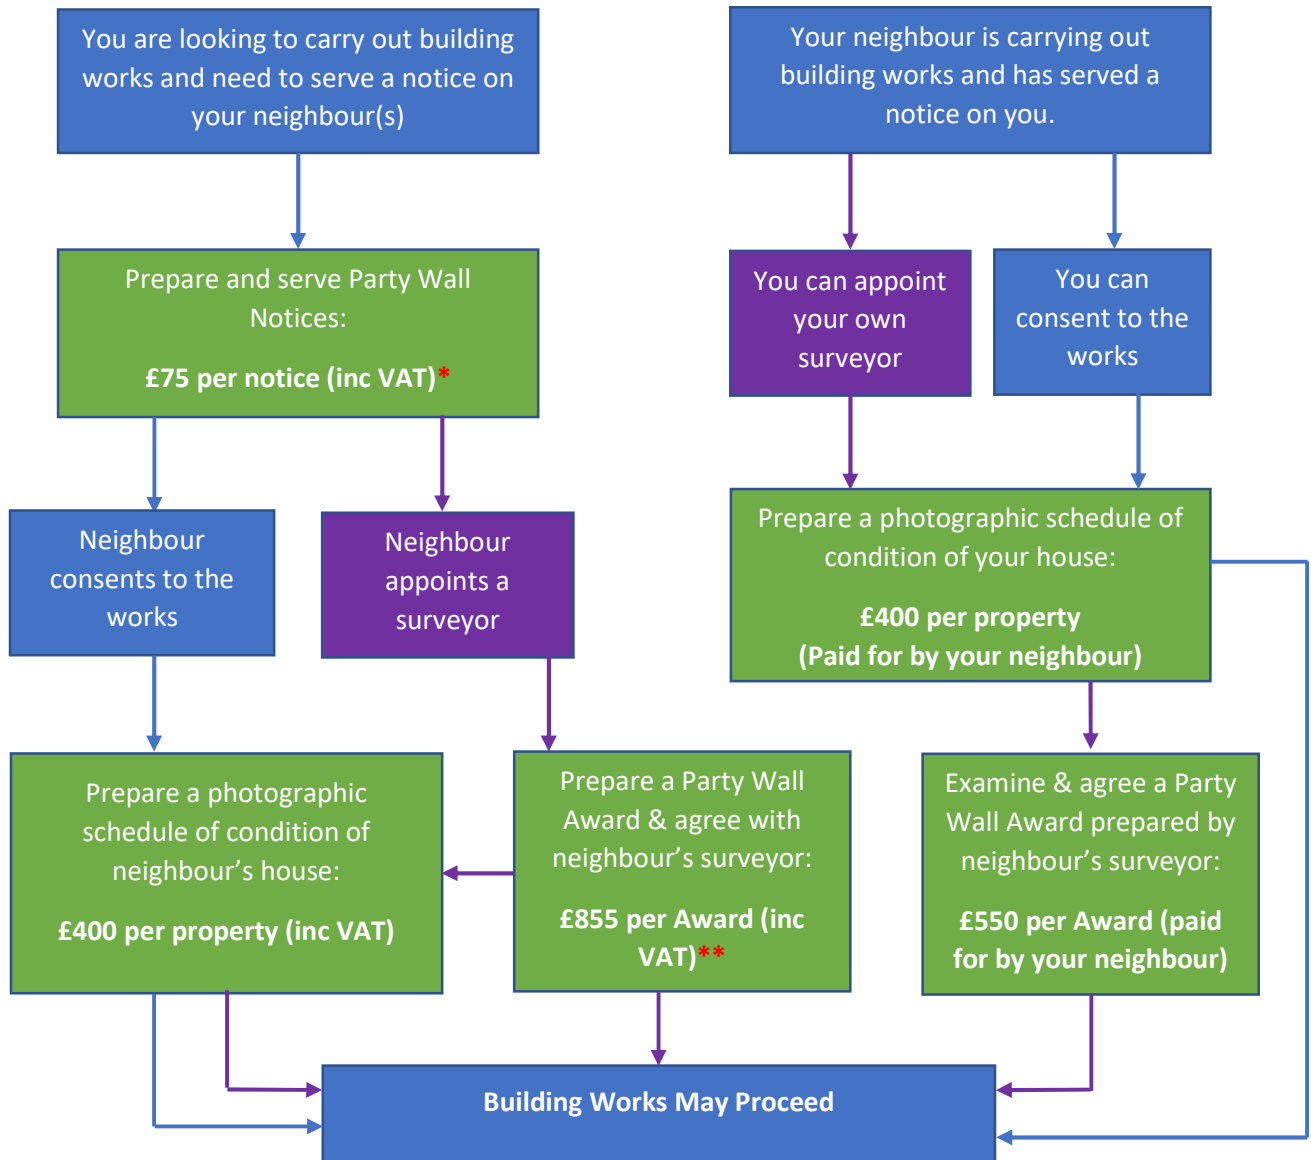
You are looking to carry out building works and need to serve a notice on your neighbour(s)

Prepare and serve Party Wall Notices:

£75 per notice (inc VAT)*

Neighbour consents to the works

Neighbour appoints a surveyor

Prepare a photographic schedule of condition of neighbour's house:

£400 per property (inc VAT)

Prepare a Party Wall Award & agree with neighbour's surveyor:

£855 per Award (inc VAT)**

Your neighbour is carrying out building works and has served a notice on you.

You can appoint your own surveyor

You can consent to the works

Prepare a photographic schedule of condition of your house:

£400 per property
(Paid for by your neighbour)

Examine & agree a Party Wall Award prepared by neighbour's surveyor:

£550 per Award (paid for by your neighbour)

Building Works May Proceed